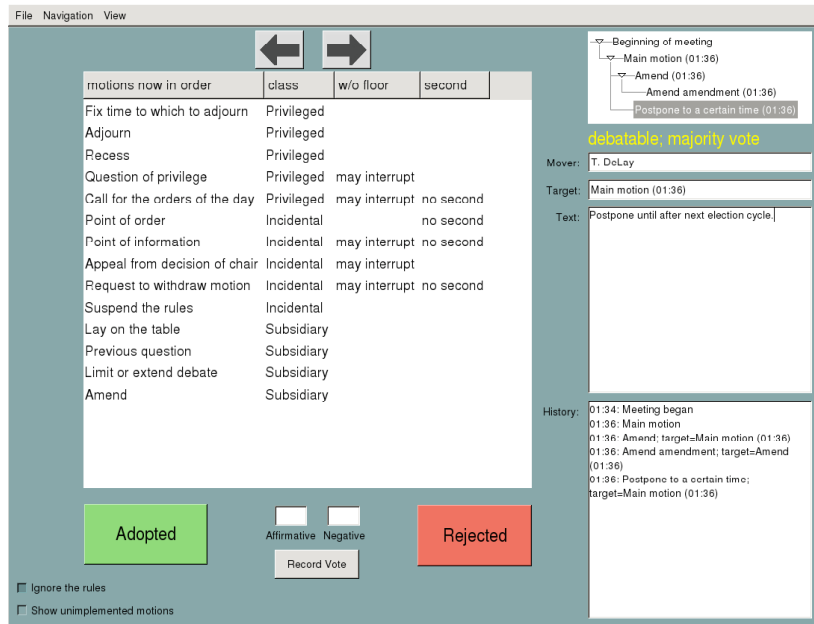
File Navigation View

| motions now in order | class | w/o floor | second |
|---|---|---|---|
| Fix time to which to adjourn | Privileged | | |
| Adjourn | Privileged | | |
| Recess | Privileged | | |
| Question of privilege | Privileged | may interrupt | |
| Call for the orders of the day | Privileged | may interrupt | no second |
| Point of order | Incidental | | no second |
| Point of information | Incidental | may interrupt | no second |
| Appeal from decision of chair | Incidental | may interrupt | |
| Request to withdraw motion | Incidental | may interrupt | no second |
| Suspend the rules | Incidental | | |
| Lay on the table | Subsidiary | | |
| Previous question | Subsidiary | | |
| Limit or extend debate | Subsidiary | | |
| Amend | Subsidiary | | |

Adopted

Affirmative Negative

Record Vote

Rejected

Ignore the rules

Show unimplemented motions

Beginning of meeting
Main motion (01:36)
Amend (01:36)
Amend amendment (01:36)
Postpone to a certain time (01:36)

debatable; majority vote

Mover: T. DeLay

Target: Main motion (01:36)

Text: Postpone until after next election cycle.

History: 01:34: Meeting began
01:36: Main motion
01:36: Amend; target=Main motion (01:36)
01:36: Amend amendment; target=Amend (01:36)
01:36: Postpone to a certain time; target=Main motion (01:36)